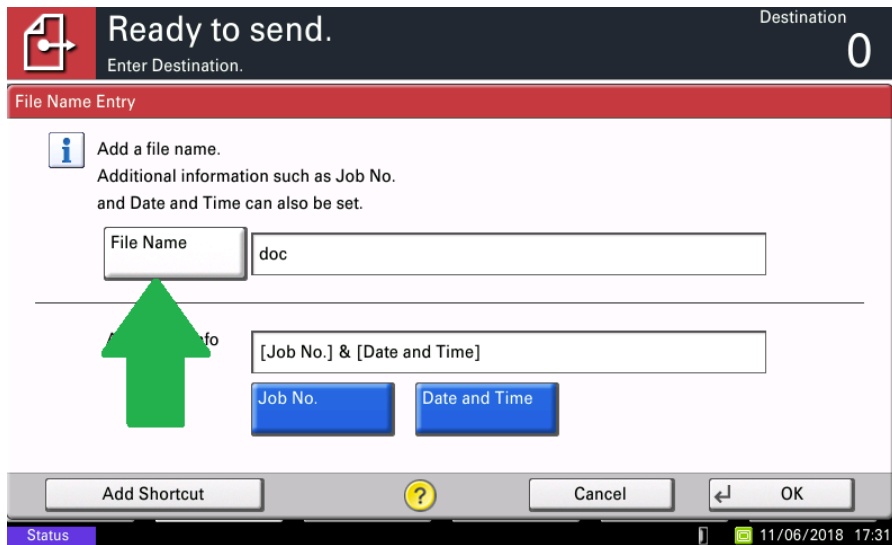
Ready to send.
Enter Destination.

Destination
0

File Name Entry

Add a file name.
Additional information such as Job No.
and Date and Time can also be set.

File Name
doc

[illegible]fo
[Job No.] & [Date and Time]

Job No.
Date and Time

Add Shortcut
?
Cancel
OK

Status
11/06/2018 17:31